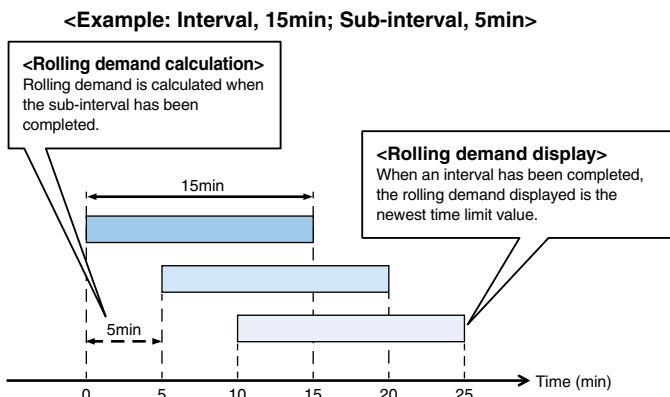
<Example: Interval, 15min; Sub-interval, 5min>

<Rolling demand calculation>
Rolling demand is calculated when the sub-interval has been completed.

<Rolling demand display>
When an interval has been completed, the rolling demand displayed is the newest time limit value.

15min

5min

0 5 10 15 20 25

Time (min)